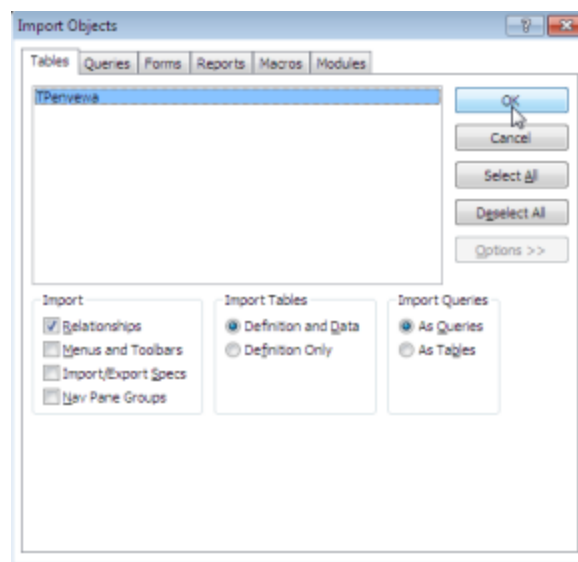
Import Objects

?

Tables | Queries | Forms | Reports | Macros | Modules

TPenvewa

OK

Cancel

Select All

Deselect All

Options >>

Import
Relationships
Menus and Toolbars
Import/Export Specs
Nav Pane Groups

Import Tables
Definition and Data
Definition Only

Import Queries
As Queries
As Tables